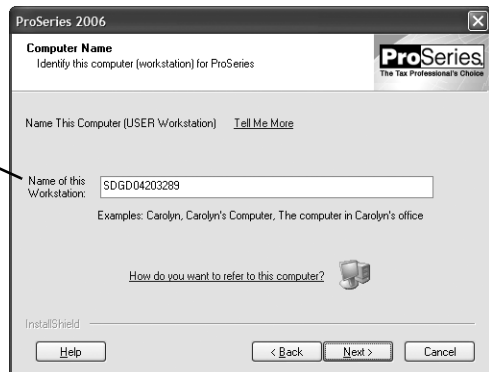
ProSeries 2006

Computer Name
Identify this computer (workstation) for ProSeries

ProSeries
The Tax Professional's Choice

Name This Computer (USER Workstation) Tell Me More

Name of this Workstation: SDGD04203289

Examples: Carolyn, Carolyn's Computer, The computer in Carolyn's office

How do you want to refer to this computer?

InstallShield

Help

< Back

Next >

Cancel